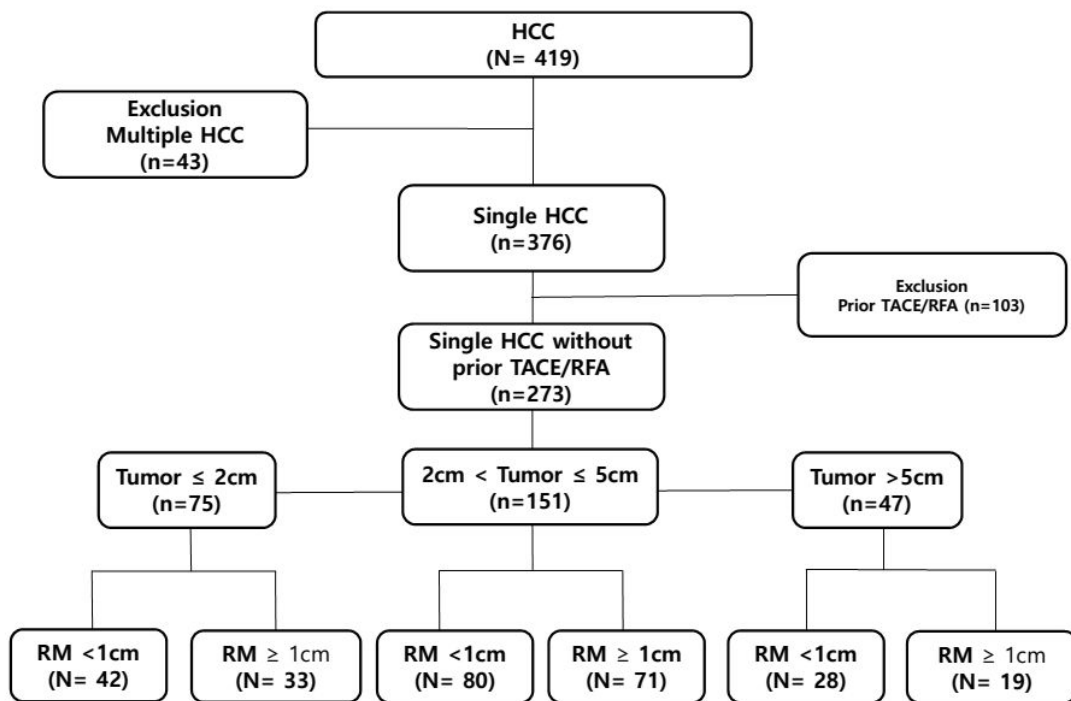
HCC
(N= 419)

Exclusion
Multiple HCC
(n=43)

Single HCC
(n=376)

Exclusion
Prior TACE/RFA (n=103)

Single HCC without prior TACE/RFA
(n=273)

Tumor ≤ 2cm
(n=75)

2cm < Tumor ≤ 5cm
(n=151)

Tumor >5cm
(n=47)

RM <1cm
(N= 42)

RM ≥ 1cm
(N= 33)

RM <1cm
(N= 80)

RM ≥ 1cm
(N= 71)

RM <1cm
(N= 28)

RM ≥ 1cm
(N= 19)